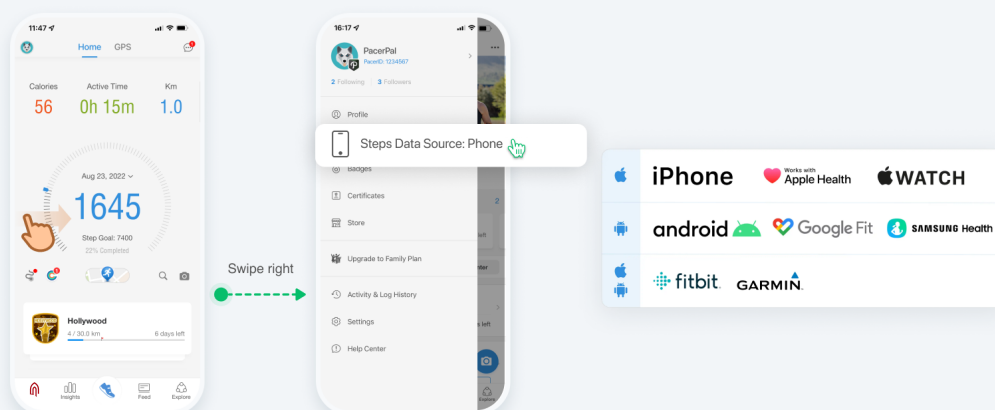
11:47

Home GPS

Calories 56
Active Time 0h 15m
Km 1.0

Aug 23, 2022

1645

Step Goal: 7400
22% Completed

Hollywood
4 / 30.0 km
6 days left

Insights Feed Explore

Swipe right

16:17

PacerPal
PacerID: 1234567
2 Following | 3 Followers

Profile

Steps Data Source: Phone

Badges
Certificates
Store
Upgrade to Family Plan
Activity & Log History
Settings
Help Center

iPhone
Works with Apple Health
WATCH

android
Google Fit
SAMSUNG Health

fitbit
GARMIN.